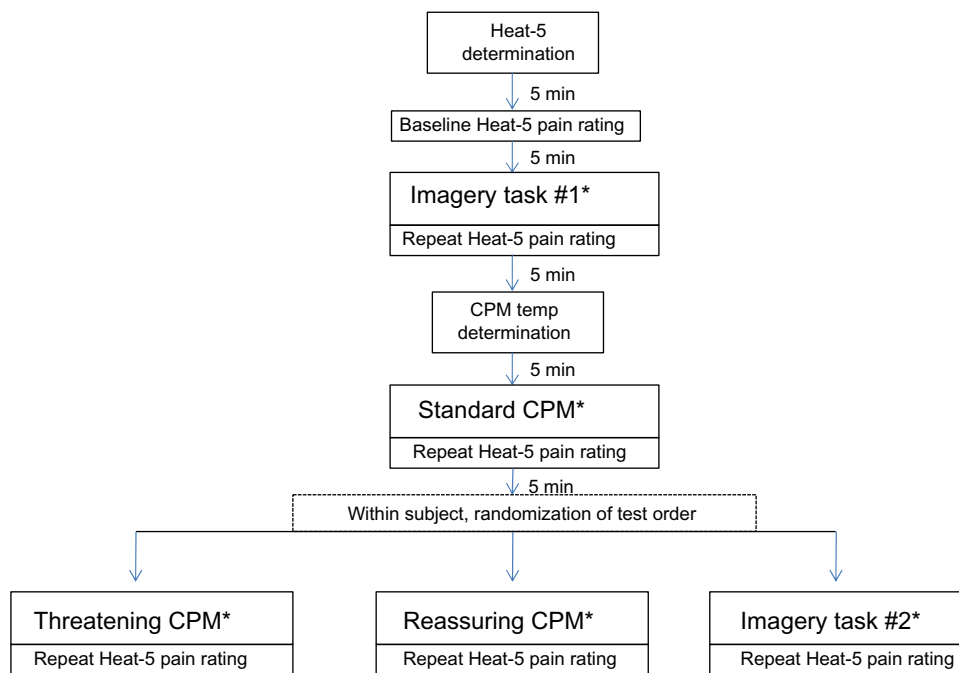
Heat-5 determination

5 min

Baseline Heat-5 pain rating

5 min

Imagery task #1*

Repeat Heat-5 pain rating

5 min

CPM temp determination

5 min

Standard CPM*

Repeat Heat-5 pain rating

5 min

Within subject, randomization of test order

Threatening CPM*

Repeat Heat-5 pain rating

Reassuring CPM*

Repeat Heat-5 pain rating

Imagery task #2*

Repeat Heat-5 pain rating